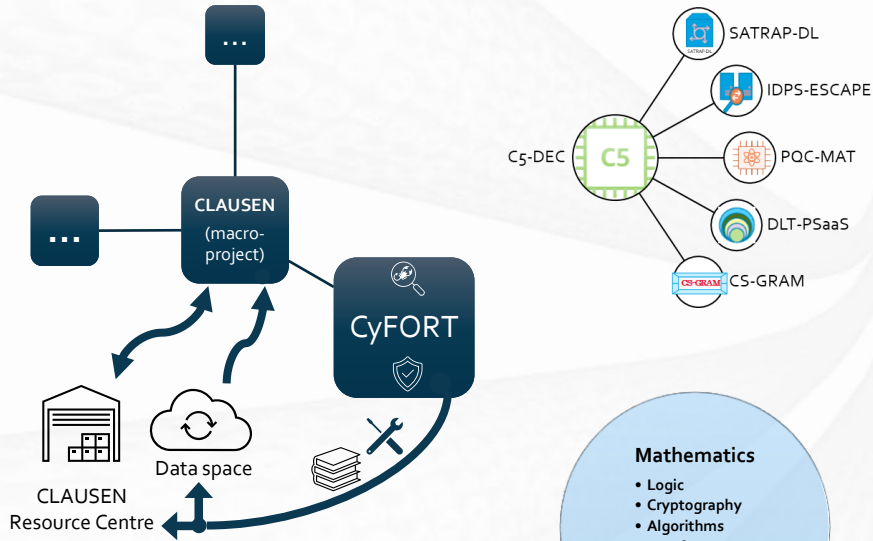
...

...

CLAUSEN
(macro-project)

CyFORT

Data space

CLAUSEN
Resource Centre

SATRAP-DL

SATRAP-DL

IDPS-ESCAPE

C5-DEC

C5

PQC-MAT

DLT-PSaaS

CS-GRAM

CS-GRAM

Mathematics
• Logic
• Cryptography
• Algorithms